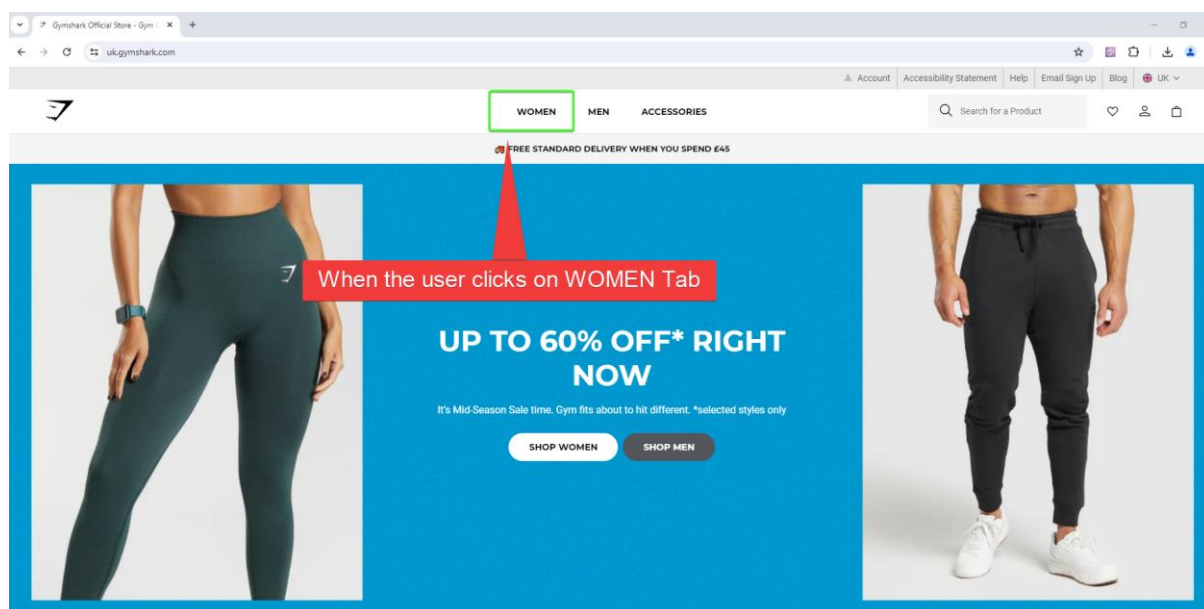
Gymshark Official Store - Gym

uk.gymshark.com

Account | Accessibility Statement | Help | Email Sign Up | Blog | UK

WOMEN MEN ACCESSORIES

Search for a Product

FREE STANDARD DELIVERY WHEN YOU SPEND £45

When the user clicks on WOMEN Tab

UP TO 60% OFF* RIGHT NOW

It's Mid-Season Sale time. Gym fits about to hit different. *selected styles only

SHOP WOMEN

SHOP MEN